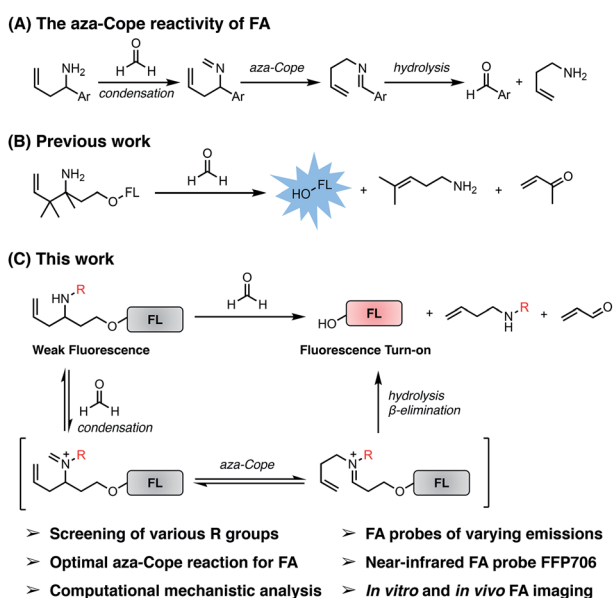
(A) The aza-Cope reactivity of FA

$NH_2$ Ar

O
H H
condensation

N Ar

aza-Cope

N Ar

hydrolysis

O
H Ar + $NH_2$

(B) Previous work

$NH_2$ O FL

O
H H

HO FL + $NH_2$ + O

(C) This work

HN R O FL

O
H H

HO FL + N H R + O

Weak Fluorescence

Fluorescence Turn-on

O
H H
condensation

hydrolysis
β-elimination

$\overset{+}{N}$ R O FL

aza-Cope

$\overset{+}{N}$ R O FL

➢ Screening of various R groups
➢ Optimal aza-Cope reaction for FA
➢ Computational mechanistic analysis

➢ FA probes of varying emissions
➢ Near-infrared FA probe FFP706
➢ *In vitro* and *in vivo* FA imaging